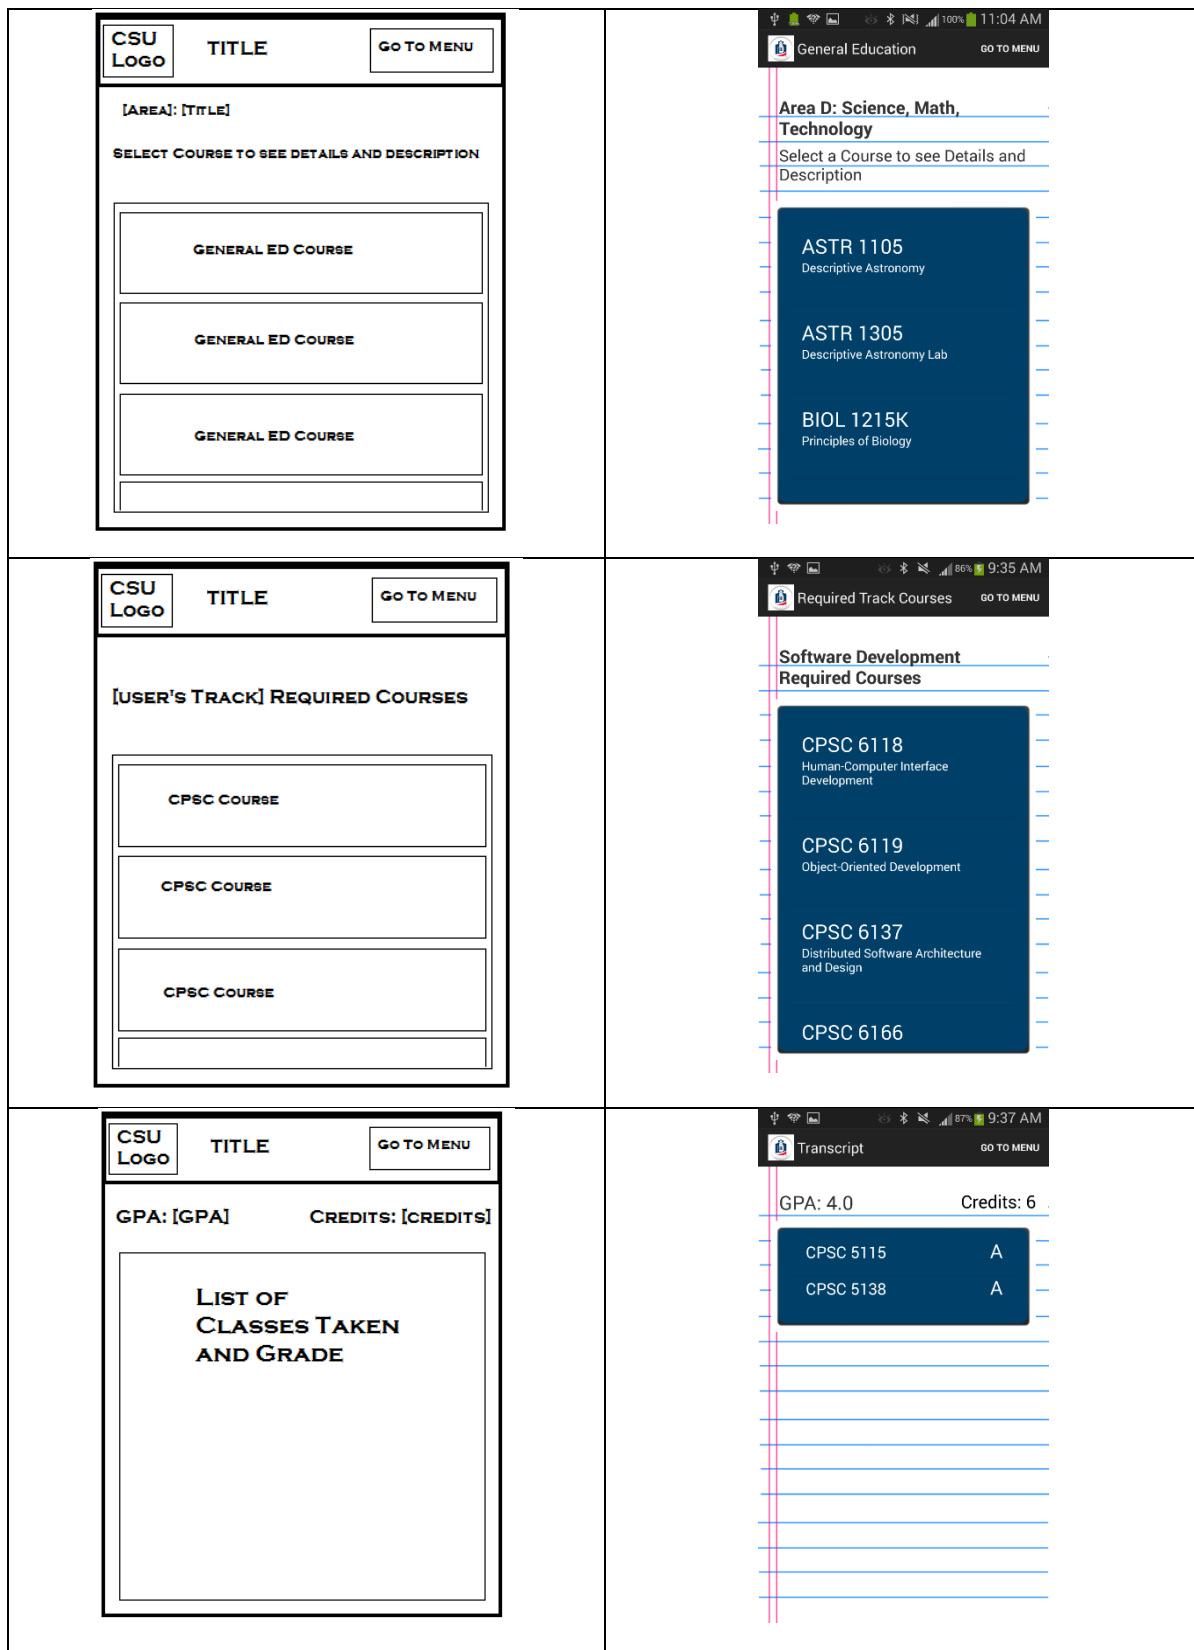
| | |
|---|---|
| CSU LOGO TITLE GO TO MENU [AREA]: [TITLE] SELECT COURSE TO SEE DETAILS AND DESCRIPTION GENERAL ED COURSE GENERAL ED COURSE GENERAL ED COURSE | 100% 11:04 AM General Education GO TO MENU Area D: Science, Math, Technology Select a Course to see Details and Description ASTR 1105 Descriptive Astronomy ASTR 1305 Descriptive Astronomy Lab BIOL 1215K Principles of Biology |
| CSU LOGO TITLE GO TO MENU [USER'S TRACK] REQUIRED COURSES CPSC COURSE CPSC COURSE CPSC COURSE | 86% 9:35 AM Required Track Courses GO TO MENU Software Development Required Courses CPSC 6118 Human-Computer Interface Development CPSC 6119 Object-Oriented Development CPSC 6137 Distributed Software Architecture and Design CPSC 6166 |
| CSU LOGO TITLE GO TO MENU GPA: [GPA] CREDITS: [CREDITS] LIST OF CLASSES TAKEN AND GRADE | 87% 9:37 AM Transcript GO TO MENU GPA: 4.0 Credits: 6 CPSC 5115 A CPSC 5138 A |